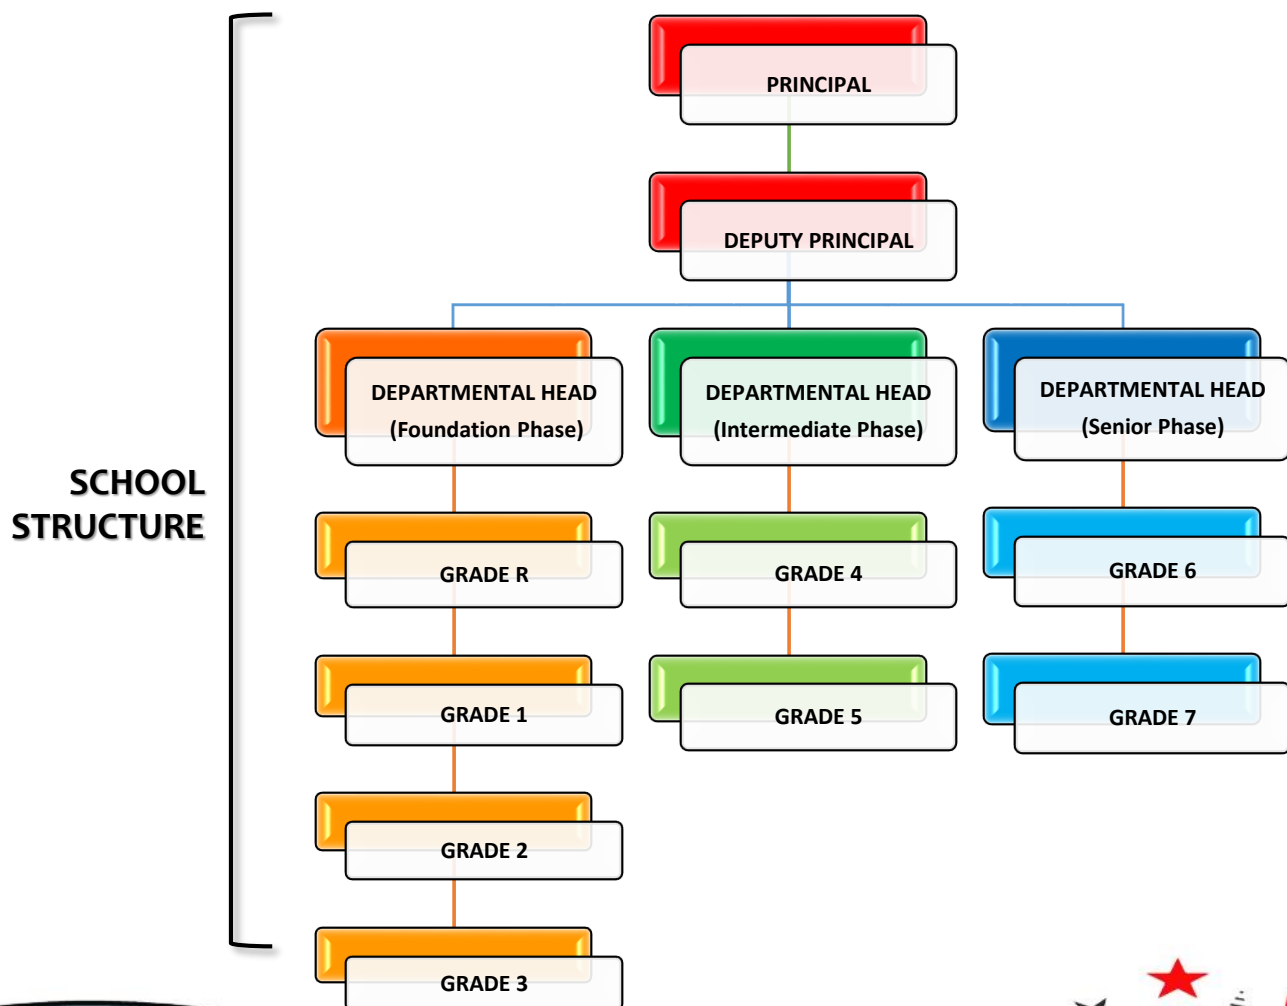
SCHOOL STRUCTURE

PRINCIPAL

DEPUTY PRINCIPAL

DEPARTMENTAL HEAD (Foundation Phase)

DEPARTMENTAL HEAD (Intermediate Phase)

DEPARTMENTAL HEAD (Senior Phase)

GRADE R

GRADE 1

GRADE 2

GRADE 3

GRADE 4

GRADE 5

GRADE 6

GRADE 7